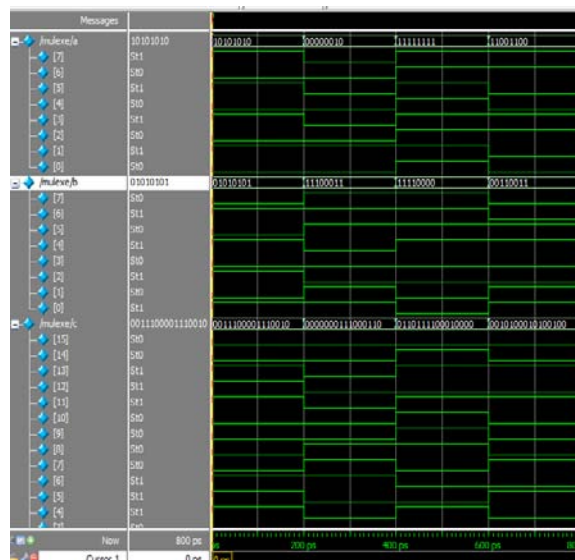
Messages

/mulexe/a 10101010
[7] St1
[6] St0
[5] St1
[4] St0
[3] St1
[2] St0
[1] St1
[0] St0

10101010 00000010 11111111 11001100

/mulexe/b 01010101
[7] St0
[6] St1
[5] St0
[4] St1
[3] St0
[2] St1
[1] St0
[0] St1

01010101 11100011 11110000 00110011

/mulexe/c 0011100001110010
[15] St0
[14] St0
[13] St1
[12] St1
[11] St1
[10] St0
[9] St0
[8] St0
[7] St0
[6] St1
[5] St1
[4] St1
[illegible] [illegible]

0011100001110010 0000000111000110 0110111100010000 0010100010100100

Now 800 ps
Cursor 1 0 ps

ps 200 ps 400 ps 600 ps